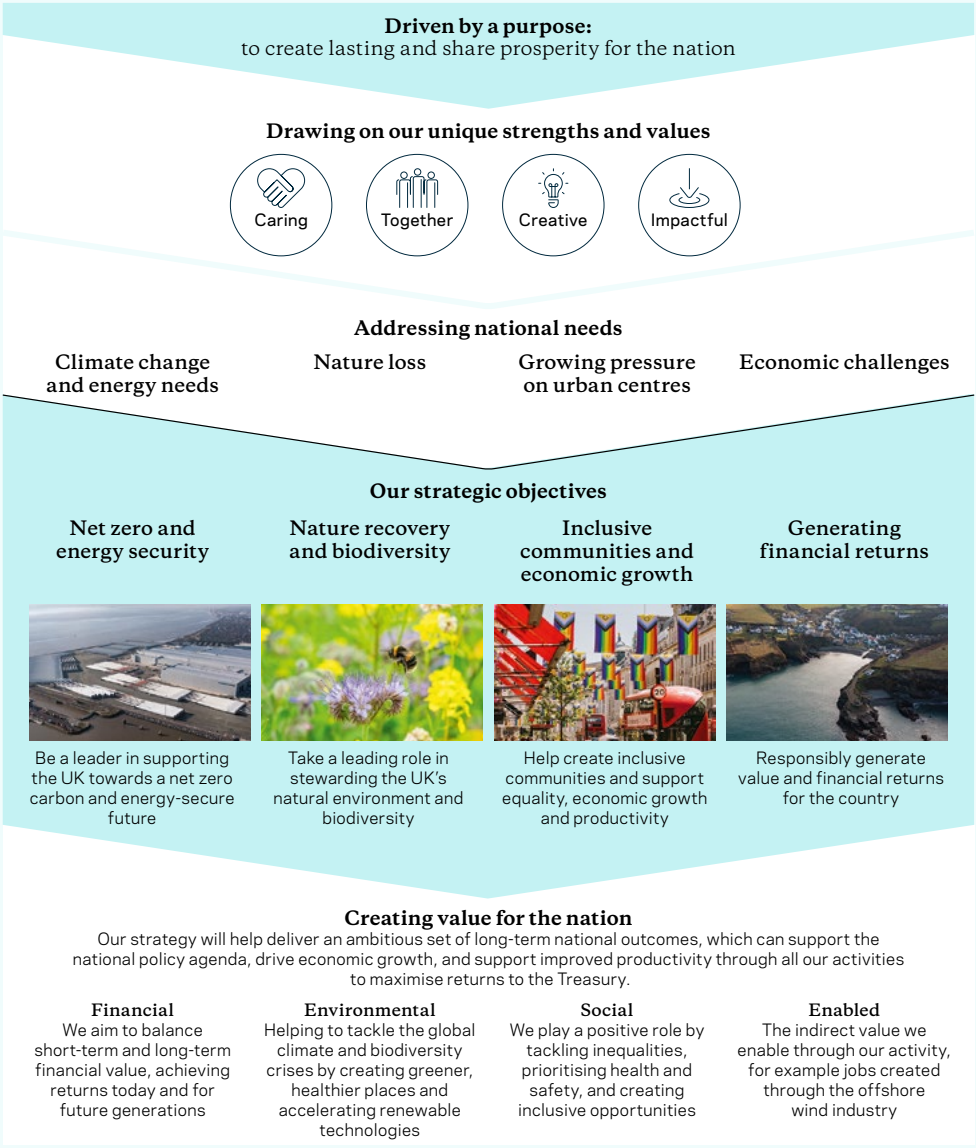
**Driven by a purpose:**
to create lasting and share prosperity for the nation

**Drawing on our unique strengths and values**

Caring

Together

Creative

Impactful

**Addressing national needs**

Climate change and energy needs

Nature loss

Growing pressure on urban centres

Economic challenges

**Our strategic objectives**

Net zero and energy security

Nature recovery and biodiversity

Inclusive communities and economic growth

Generating financial returns

Be a leader in supporting the UK towards a net zero carbon and energy-secure future

Take a leading role in stewarding the UK's natural environment and biodiversity

Help create inclusive communities and support equality, economic growth and productivity

Responsibly generate value and financial returns for the country

**Creating value for the nation**
Our strategy will help deliver an ambitious set of long-term national outcomes, which can support the national policy agenda, drive economic growth, and support improved productivity through all our activities to maximise returns to the Treasury.

**Financial**
We aim to balance short-term and long-term financial value, achieving returns today and for future generations

**Environmental**
Helping to tackle the global climate and biodiversity crises by creating greener, healthier places and accelerating renewable technologies

**Social**
We play a positive role by tackling inequalities, prioritising health and safety, and creating inclusive opportunities

**Enabled**
The indirect value we enable through our activity, for example jobs created through the offshore wind industry